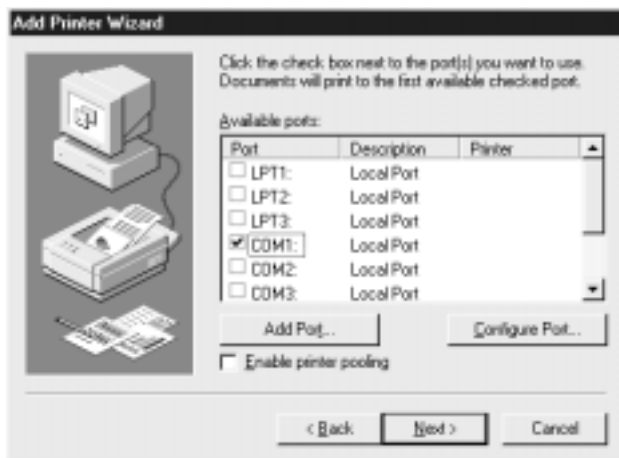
Add Printer Wizard

Click the check box next to the port(s) you want to use. Documents will print to the first available checked port.

Available ports:

| Port | Description | Printer |
|---|---|---|
| LPT1: | Local Port | |
| LPT2: | Local Port | |
| LPT3: | Local Port | |
| COM1: | Local Port | |
| COM2: | Local Port | |
| COM3: | Local Port | |

Add Port...

Configure Port...

Enable printer pooling

< Back

Next >

Cancel